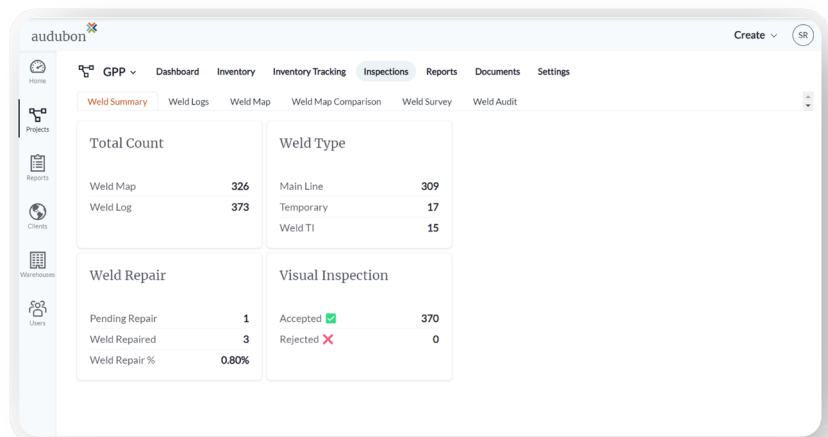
audubon

Create SR

Home

Projects

Reports

Clients

Warehouses

Users

GPP Dashboard Inventory Inventory Tracking Inspections Reports Documents Settings

Weld Summary Weld Logs Weld Map Weld Map Comparison Weld Survey Weld Audit

Total Count

| | |
|---|---|
| Weld Map | 326 |
| Weld Log | 373 |

Weld Type

| | |
|---|---|
| Main Line | 309 |
| Temporary | 17 |
| Weld TI | 15 |

Weld Repair

| | |
|---|---|
| Pending Repair | 1 |
| Weld Repaired | 3 |
| Weld Repair % | 0.80% |

Visual Inspection

| | |
|---|---|
| Accepted ✅ | 370 |
| Rejected ❌ | 0 |